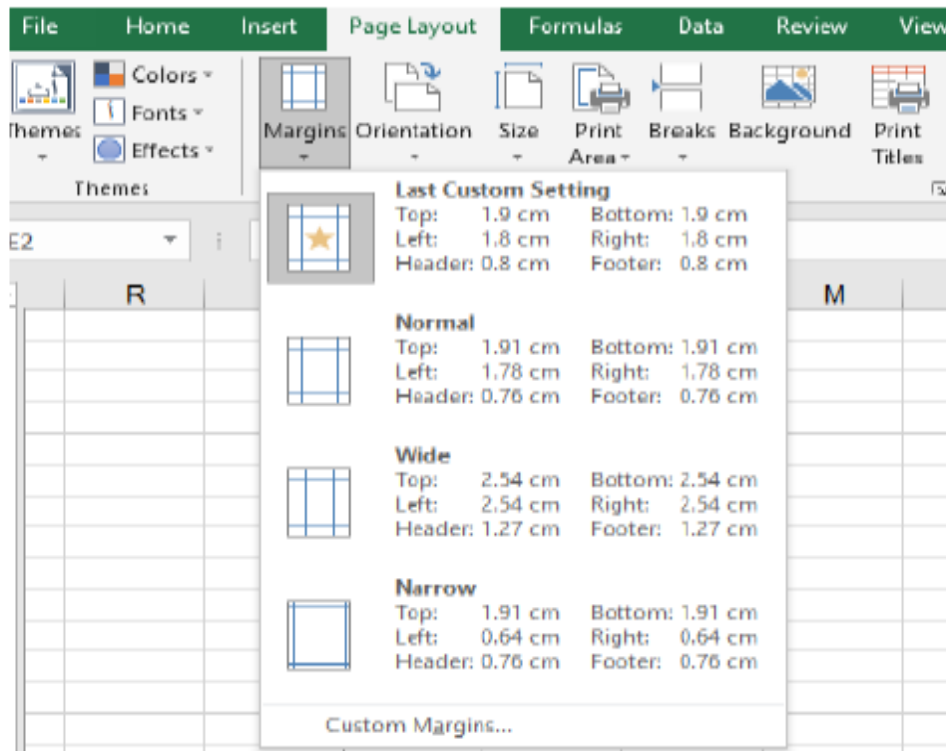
File Home Insert Page Layout Formulas Data Review View

Themes Colors Fonts Effects Themes

Margins Orientation Size Print Area Breaks Background Print Titles

E2

R M

Last Custom Setting
Top: 1.9 cm Bottom: 1.9 cm
Left: 1.8 cm Right: 1.8 cm
Header: 0.8 cm Footer: 0.8 cm

Normal
Top: 1.91 cm Bottom: 1.91 cm
Left: 1.78 cm Right: 1.78 cm
Header: 0.76 cm Footer: 0.76 cm

Wide
Top: 2.54 cm Bottom: 2.54 cm
Left: 2.54 cm Right: 2.54 cm
Header: 1.27 cm Footer: 1.27 cm

Narrow
Top: 1.91 cm Bottom: 1.91 cm
Left: 0.64 cm Right: 0.64 cm
Header: 0.76 cm Footer: 0.76 cm

Custom Margins...